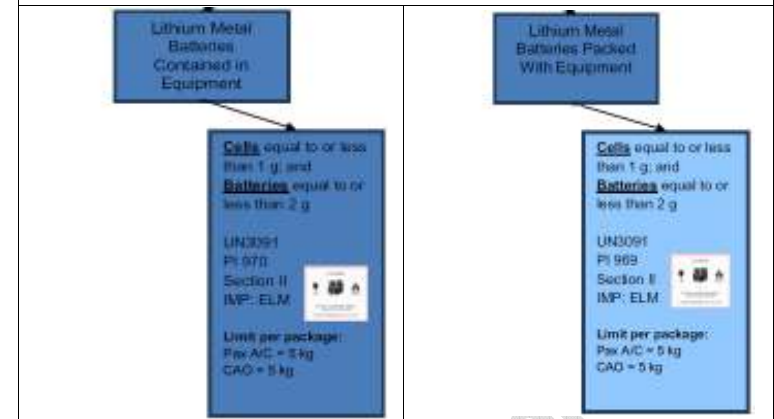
Lithium Metal Batteries Contained in Equipment

Cells equal to or less than 1 g; and Batteries equal to or less than 2 g

UN3091
PI 970
Section II
IMP: ELM

Limit per package:
Pax A/C = 5 kg
CAO = 5 kg

Lithium Metal Batteries Packed With Equipment

Cells equal to or less than 1 g; and Batteries equal to or less than 2 g

UN3091
PI 969
Section II
IMP: ELM

Limit per package:
Pax A/C = 5 kg
CAO = 5 kg